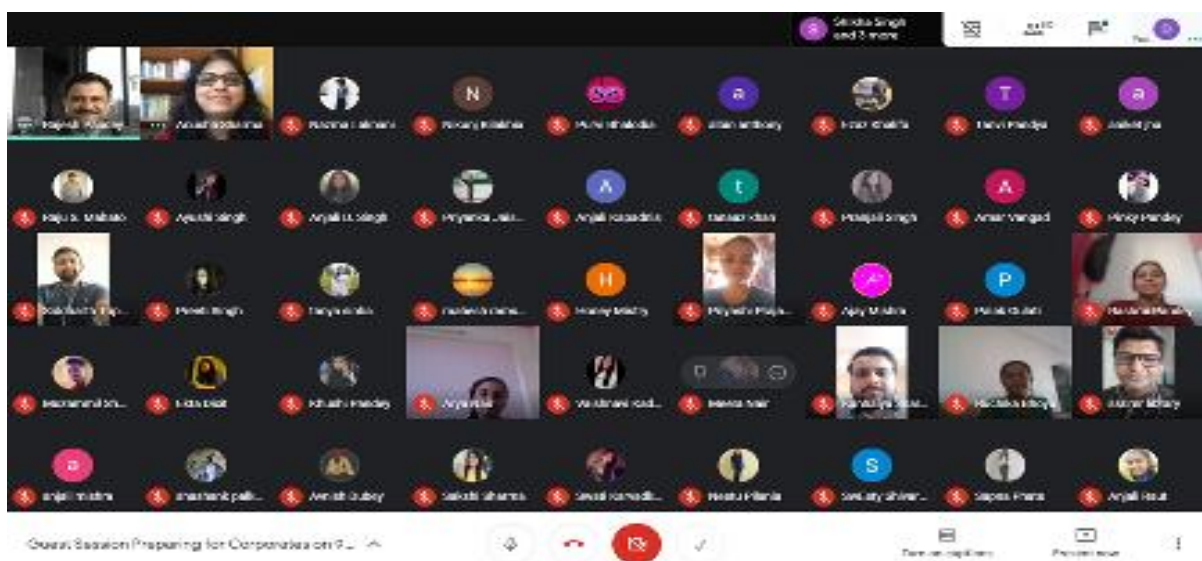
Shrutia Singh and 3 more

N
a
T
a
A
t
A
H
P
a
S

Rajesh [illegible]
Anjali Srivastava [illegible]
Rachna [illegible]
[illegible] Krishna
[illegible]
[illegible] anthony
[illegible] Khatri
Tanvi Pandya
Ankit Jha
Raju S. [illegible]
Ayushi Singh
Anjali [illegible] Singh
Priyanka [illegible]
Anjali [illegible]
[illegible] Khan
Prajapati Singh
Aman Vangad
Pinky Pandey
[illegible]
Preeti Singh
Tanya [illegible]
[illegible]
Honey Mistry
Priyanshi Prajapati
Ajay Mishra
Palak Gulati
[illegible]
Mohammad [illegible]
Ekta Dixit
Khushi Pandey
Arya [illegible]
Vaishnavi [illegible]
Meera Nair
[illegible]
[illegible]
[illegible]
Anjali Mishra
Shashank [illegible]
Anvesh Dubey
Sakshi Sharma
Sejal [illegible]
Neetu Pillania
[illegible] Shiv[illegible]
Sapna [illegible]
Anjali Raut

Guest Session Preparing for Corporates on 9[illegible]
Turn on captions
Present now